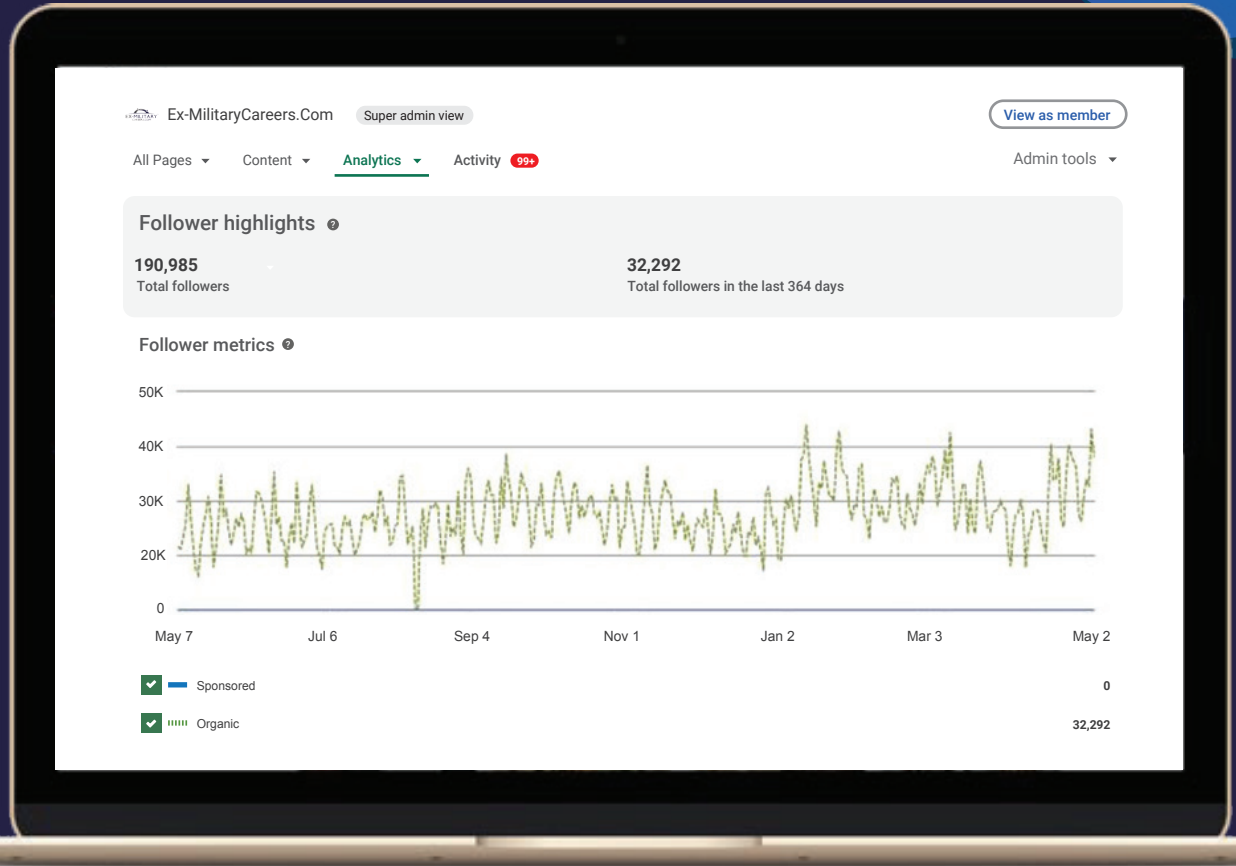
Ex-MilitaryCareers.Com Super admin view

View as member

All Pages Content Analytics Activity 99+

Admin tools

Follower highlights

190,985
Total followers

32,292
Total followers in the last 364 days

Follower metrics

50K
40K
30K
20K
0

May 7 Jul 6 Sep 4 Nov 1 Jan 2 Mar 3 May 2

Sponsored 0

Organic 32,292